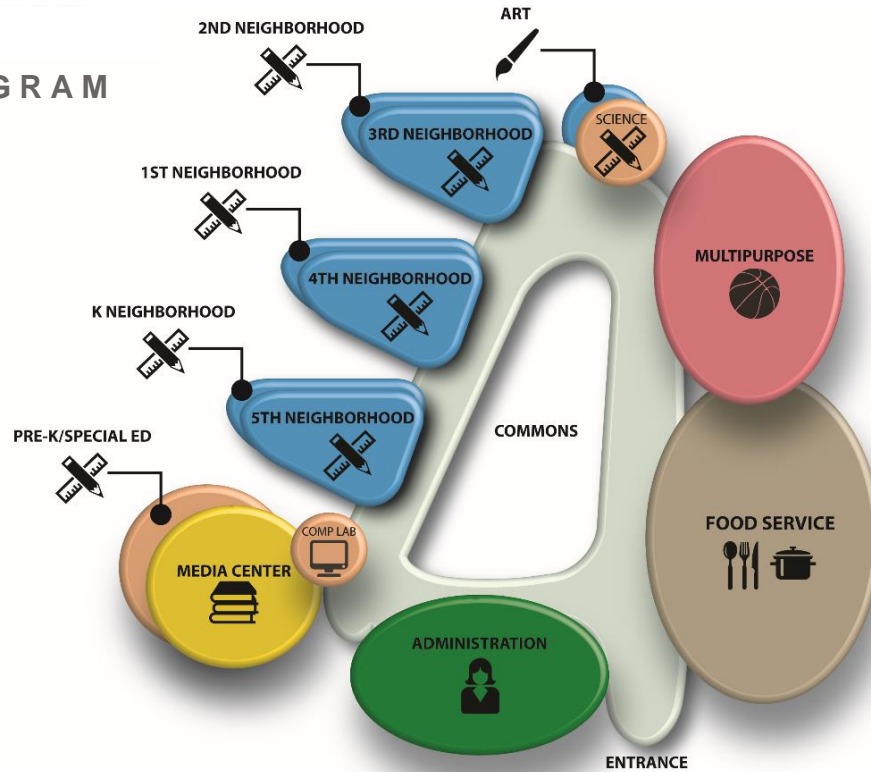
GRAM

2ND NEIGHBORHOOD

ART

3RD NEIGHBORHOOD

SCIENCE

1ST NEIGHBORHOOD

MULTIPURPOSE

4TH NEIGHBORHOOD

K NEIGHBORHOOD

5TH NEIGHBORHOOD

COMMONS

PRE-K/SPECIAL ED

FOOD SERVICE

COMP LAB

MEDIA CENTER

ADMINISTRATION

ENTRANCE